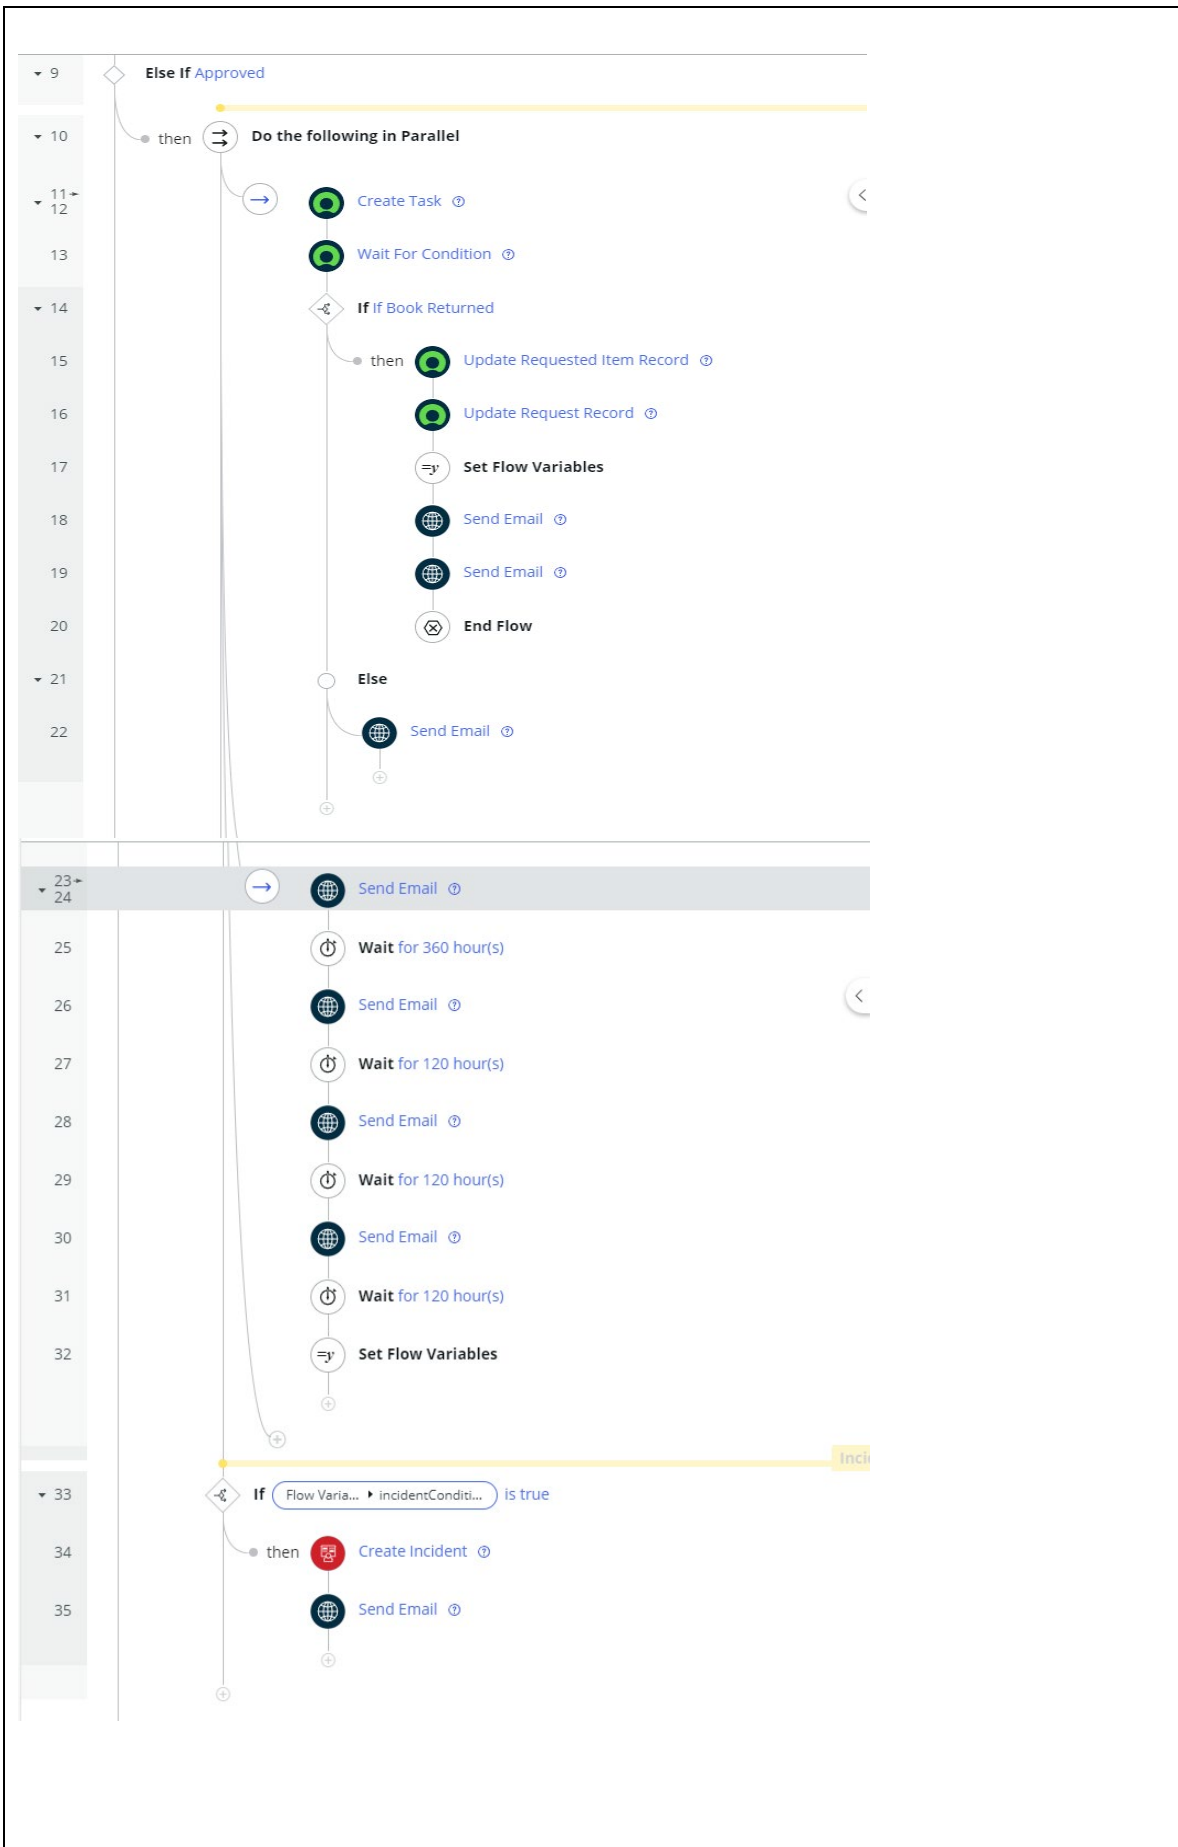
9 Else If Approved

10 then Do the following in Parallel

11- 12 Create Task

13 Wait For Condition

14 If If Book Returned

15 then Update Requested Item Record

16 Update Request Record

17 Set Flow Variables

18 Send Email

19 Send Email

20 End Flow

21 Else

22 Send Email

23- 24 Send Email

25 Wait for 360 hour(s)

26 Send Email

27 Wait for 120 hour(s)

28 Send Email

29 Wait for 120 hour(s)

30 Send Email

31 Wait for 120 hour(s)

32 Set Flow Variables

Inci

33 If Flow Varia... ▸ incidentConditi... is true

34 then Create Incident

35 Send Email